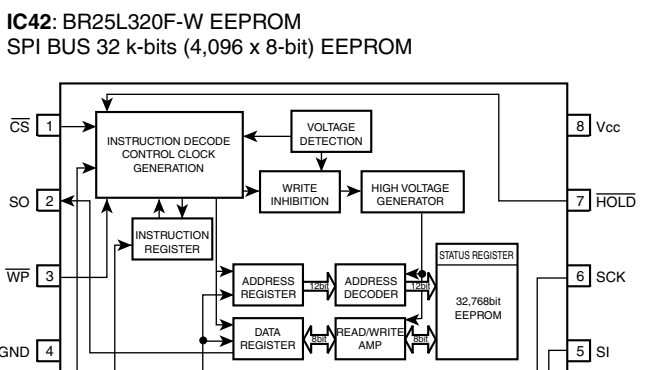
**IC42**: BR25L320F-W EEPROM
SPI BUS 32 k-bits (4,096 x 8-bit) EEPROM

$\overline{CS}$ 1
SO 2
$\overline{WP}$ 3
GND 4

INSTRUCTION DECODE CONTROL CLOCK GENERATION
VOLTAGE DETECTION
WRITE INHIBITION
HIGH VOLTAGE GENERATOR
INSTRUCTION REGISTER
ADDRESS REGISTER
12bit
ADDRESS DECODER
12bit
STATUS REGISTER
32,768bit EEPROM
DATA REGISTER
8bit
READ/WRITE AMP
8bit

8 Vcc
7 $\overline{HOLD}$
6 SCK
5 SI